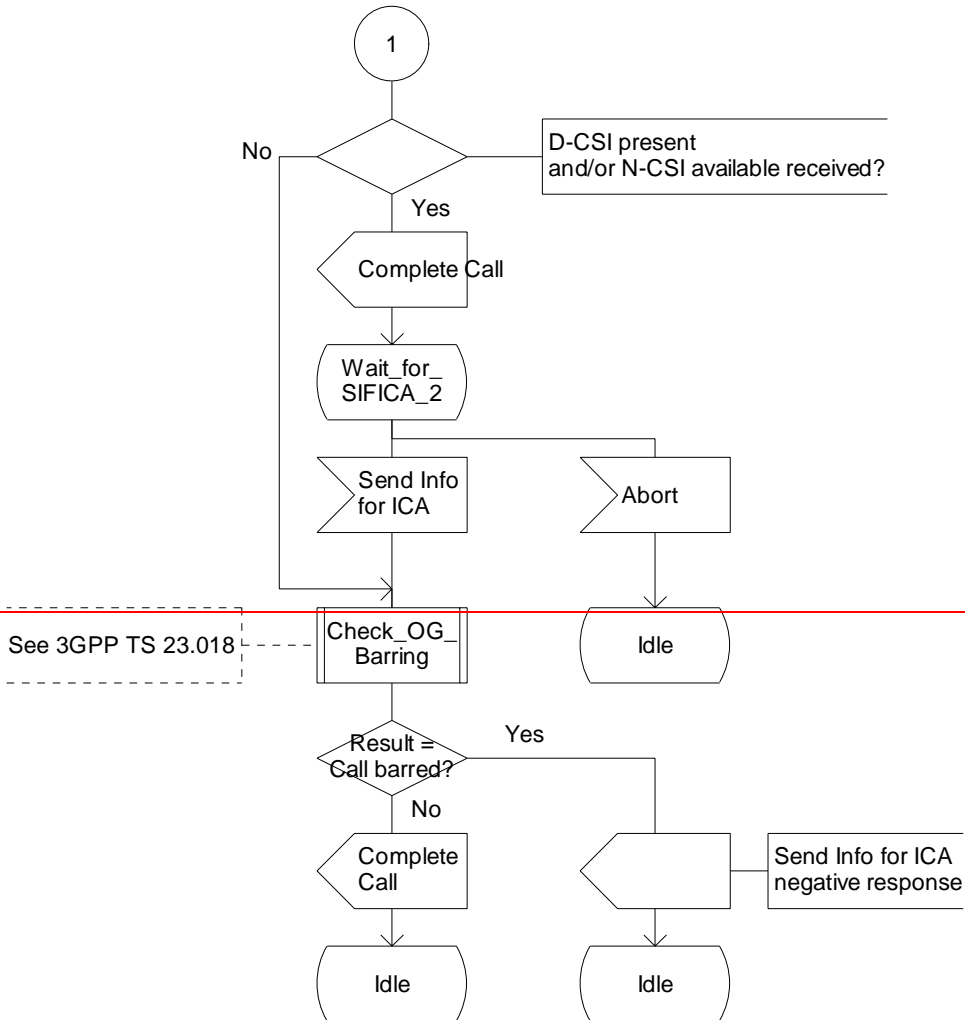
1

No

D-CSI present
and/or N-CSI available received?

Yes

Complete Call

Wait_for_
SIFICA_2

Send Info
for ICA

Abort

See 3GPP TS 23.018

Check_OG_
Barring

Idle

Result =
Call barred?

Yes

No

Complete
Call

Send Info for ICA
negative response

Idle

Idle